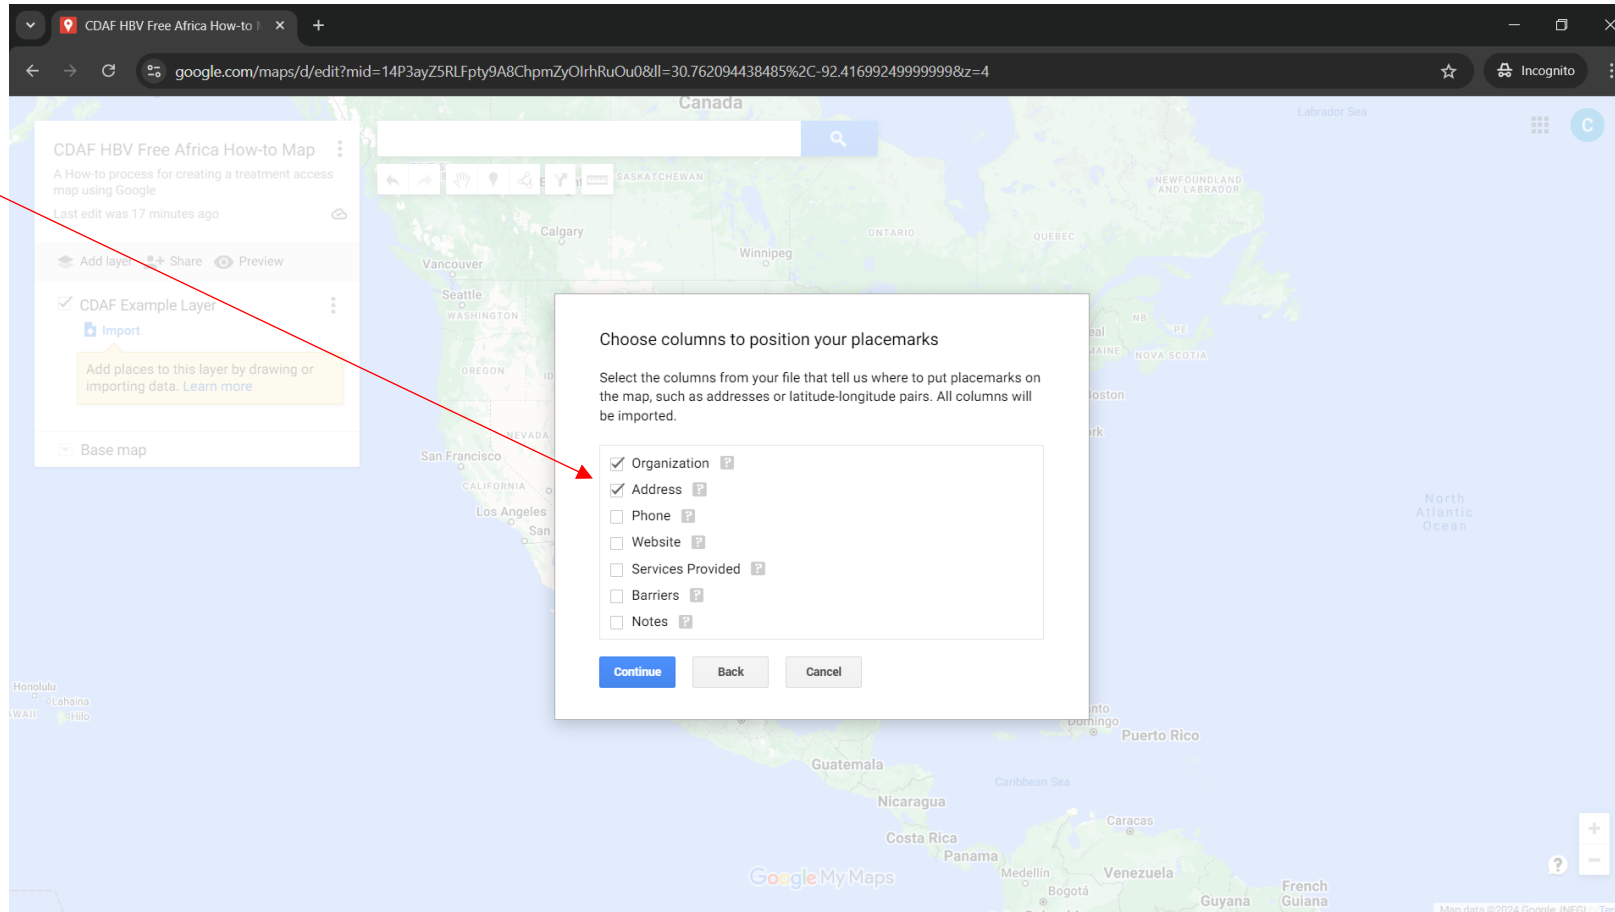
CDAF HBV Free Africa How-to
google.com/maps/d/edit?mid=14P3ayZ5RLFpty9A8ChpmZyOlrhRuOu0&ll=30.762094438485%2C-92.41699249999998&z=4
Incognito

Canada
Labrador Sea

CDAF HBV Free Africa How-to Map
A How-to process for creating a treatment access map using Google
Last edit was 17 minutes ago

Add layer Share Preview

CDAF Example Layer
Import
Add places to this layer by drawing or importing data. Learn more

Base map

SASKATCHEWAN
NEWFOUNDLAND AND LABRADOR
Calgary
ONTARIO
QUEBEC
Winnipeg
Vancouver
Seattle
WASHINGTON
OREGON
NEVADA
San Francisco
CALIFORNIA
Los Angeles
San
NB
PE
MAINE
NOVA SCOTIA
North Atlantic Ocean
Honolulu
Lahaina
Hilo

Choose columns to position your placemarks

Select the columns from your file that tell us where to put placemarks on the map, such as addresses or latitude-longitude pairs. All columns will be imported.

Organization
Address
Phone
Website
Services Provided
Barriers
Notes

Continue
Back
Cancel

Puerto Rico
Guatemala
Caribbean Sea
Nicaragua
Costa Rica
Panama
Caracas
Medellín
Venezuela
Bogotá
Guyana
French Guiana
Google My Maps
Map data ©2024 Google, INEGI